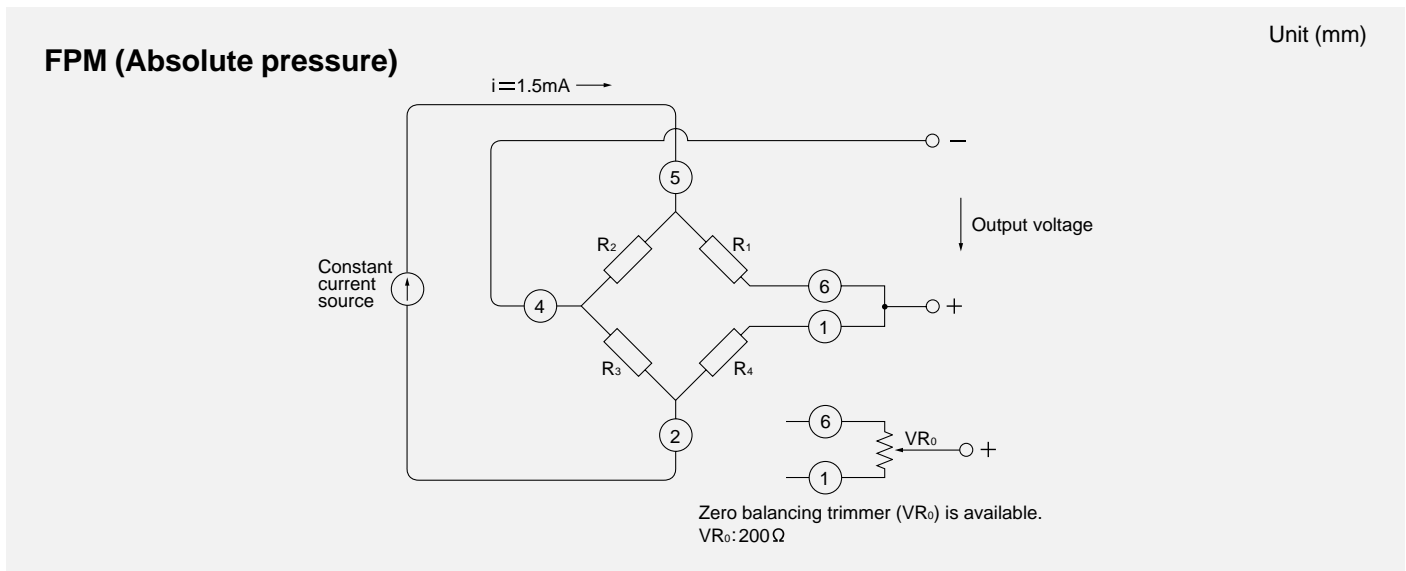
Unit (mm)

FPM (Absolute pressure)

i = 1.5mA →

−

5

Output voltage

$R_2$

$R_1$

Constant current source

4

6

+

1

$R_3$

$R_4$

2

6

$VR_0$

+

1

Zero balancing trimmer ($VR_0$) is available.
$VR_0$: 200Ω